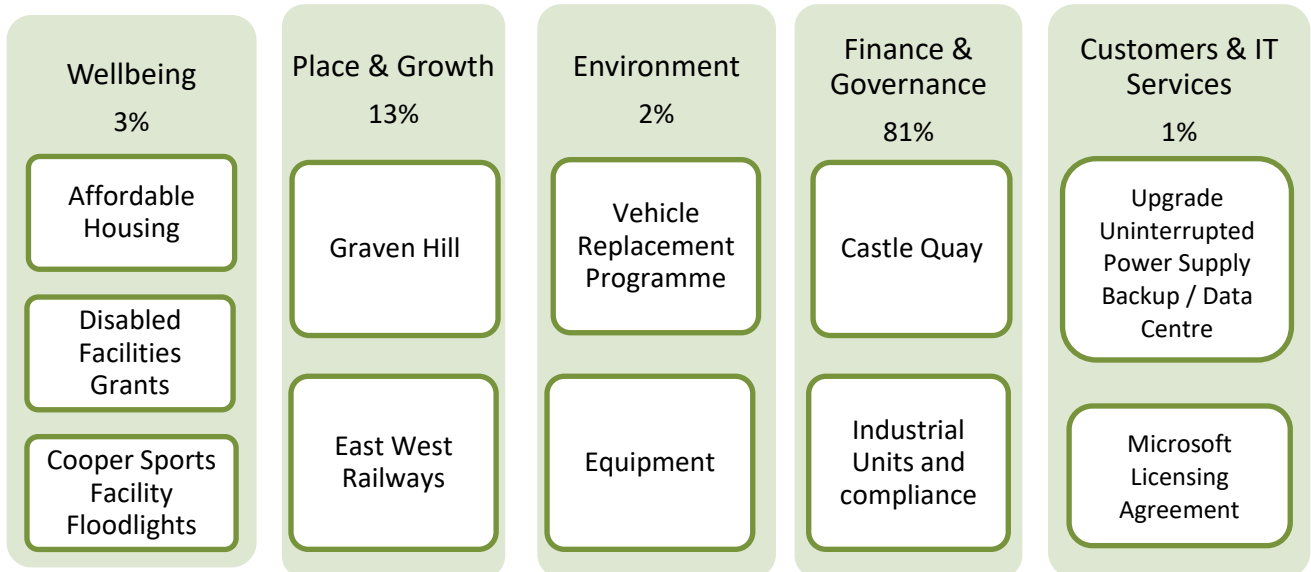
Wellbeing
3%

Affordable Housing

Disabled Facilities Grants

Cooper Sports Facility Floodlights

Place & Growth
13%

Graven Hill

East West Railways

Environment
2%

Vehicle Replacement Programme

Equipment

Finance & Governance
81%

Castle Quay

Industrial Units and compliance

Customers & IT Services
1%

Upgrade Uninterrupted Power Supply Backup / Data Centre

Microsoft Licensing Agreement